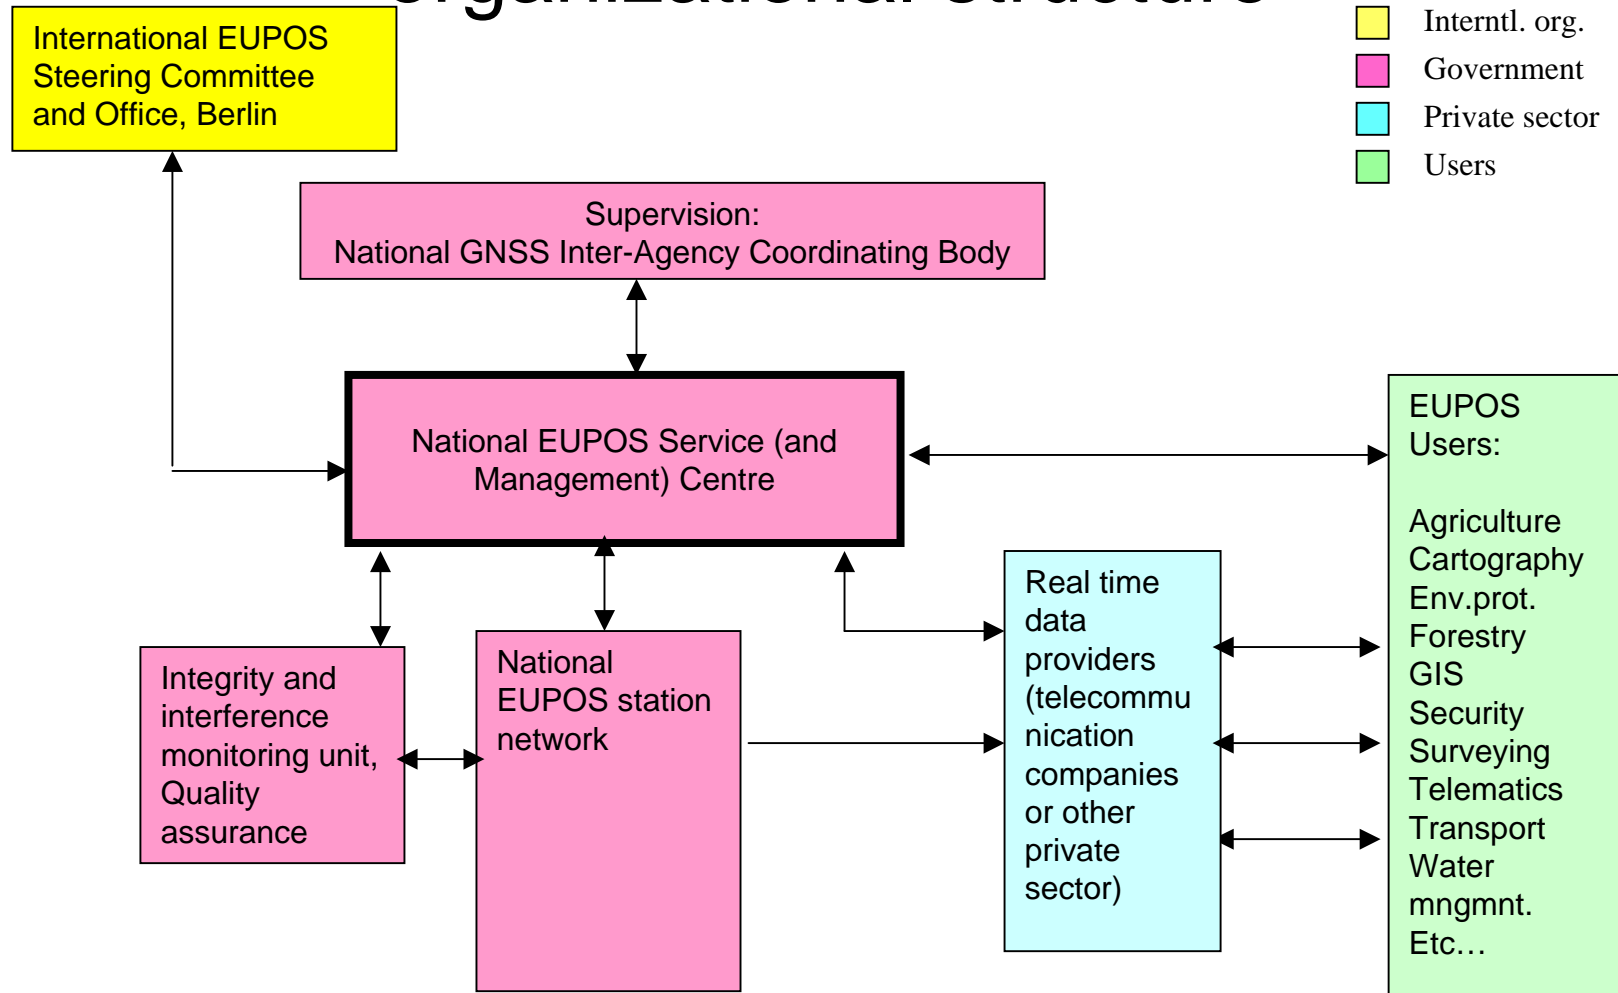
International EUPOS Steering Committee and Office, Berlin

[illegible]

Interntl. org.
Government
Private sector
Users

Supervision:
National GNSS Inter-Agency Coordinating Body

National EUPOS Service (and Management) Centre

EUPOS Users:

Agriculture
Cartography
Env.prot.
Forestry
GIS
Security
Surveying
Telematics
Transport
Water mngmnt.
Etc…

Real time data providers (telecommunication companies or other private sector)

Integrity and interference monitoring unit, Quality assurance

National EUPOS station network